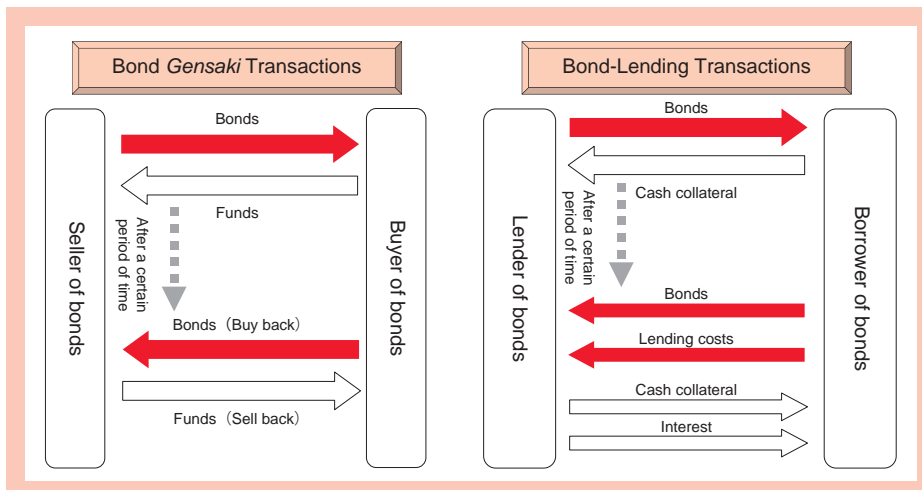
Bond *Gensaki* Transactions

Seller of bonds

Bonds

Funds

After a certain period of time

Bonds（Buy back）

Funds（Sell back）

Buyer of bonds

Bond-Lending Transactions

Lender of bonds

Bonds

Cash collateral

After a certain period of time

Bonds

Lending costs

Cash collateral

Interest

Borrower of bonds